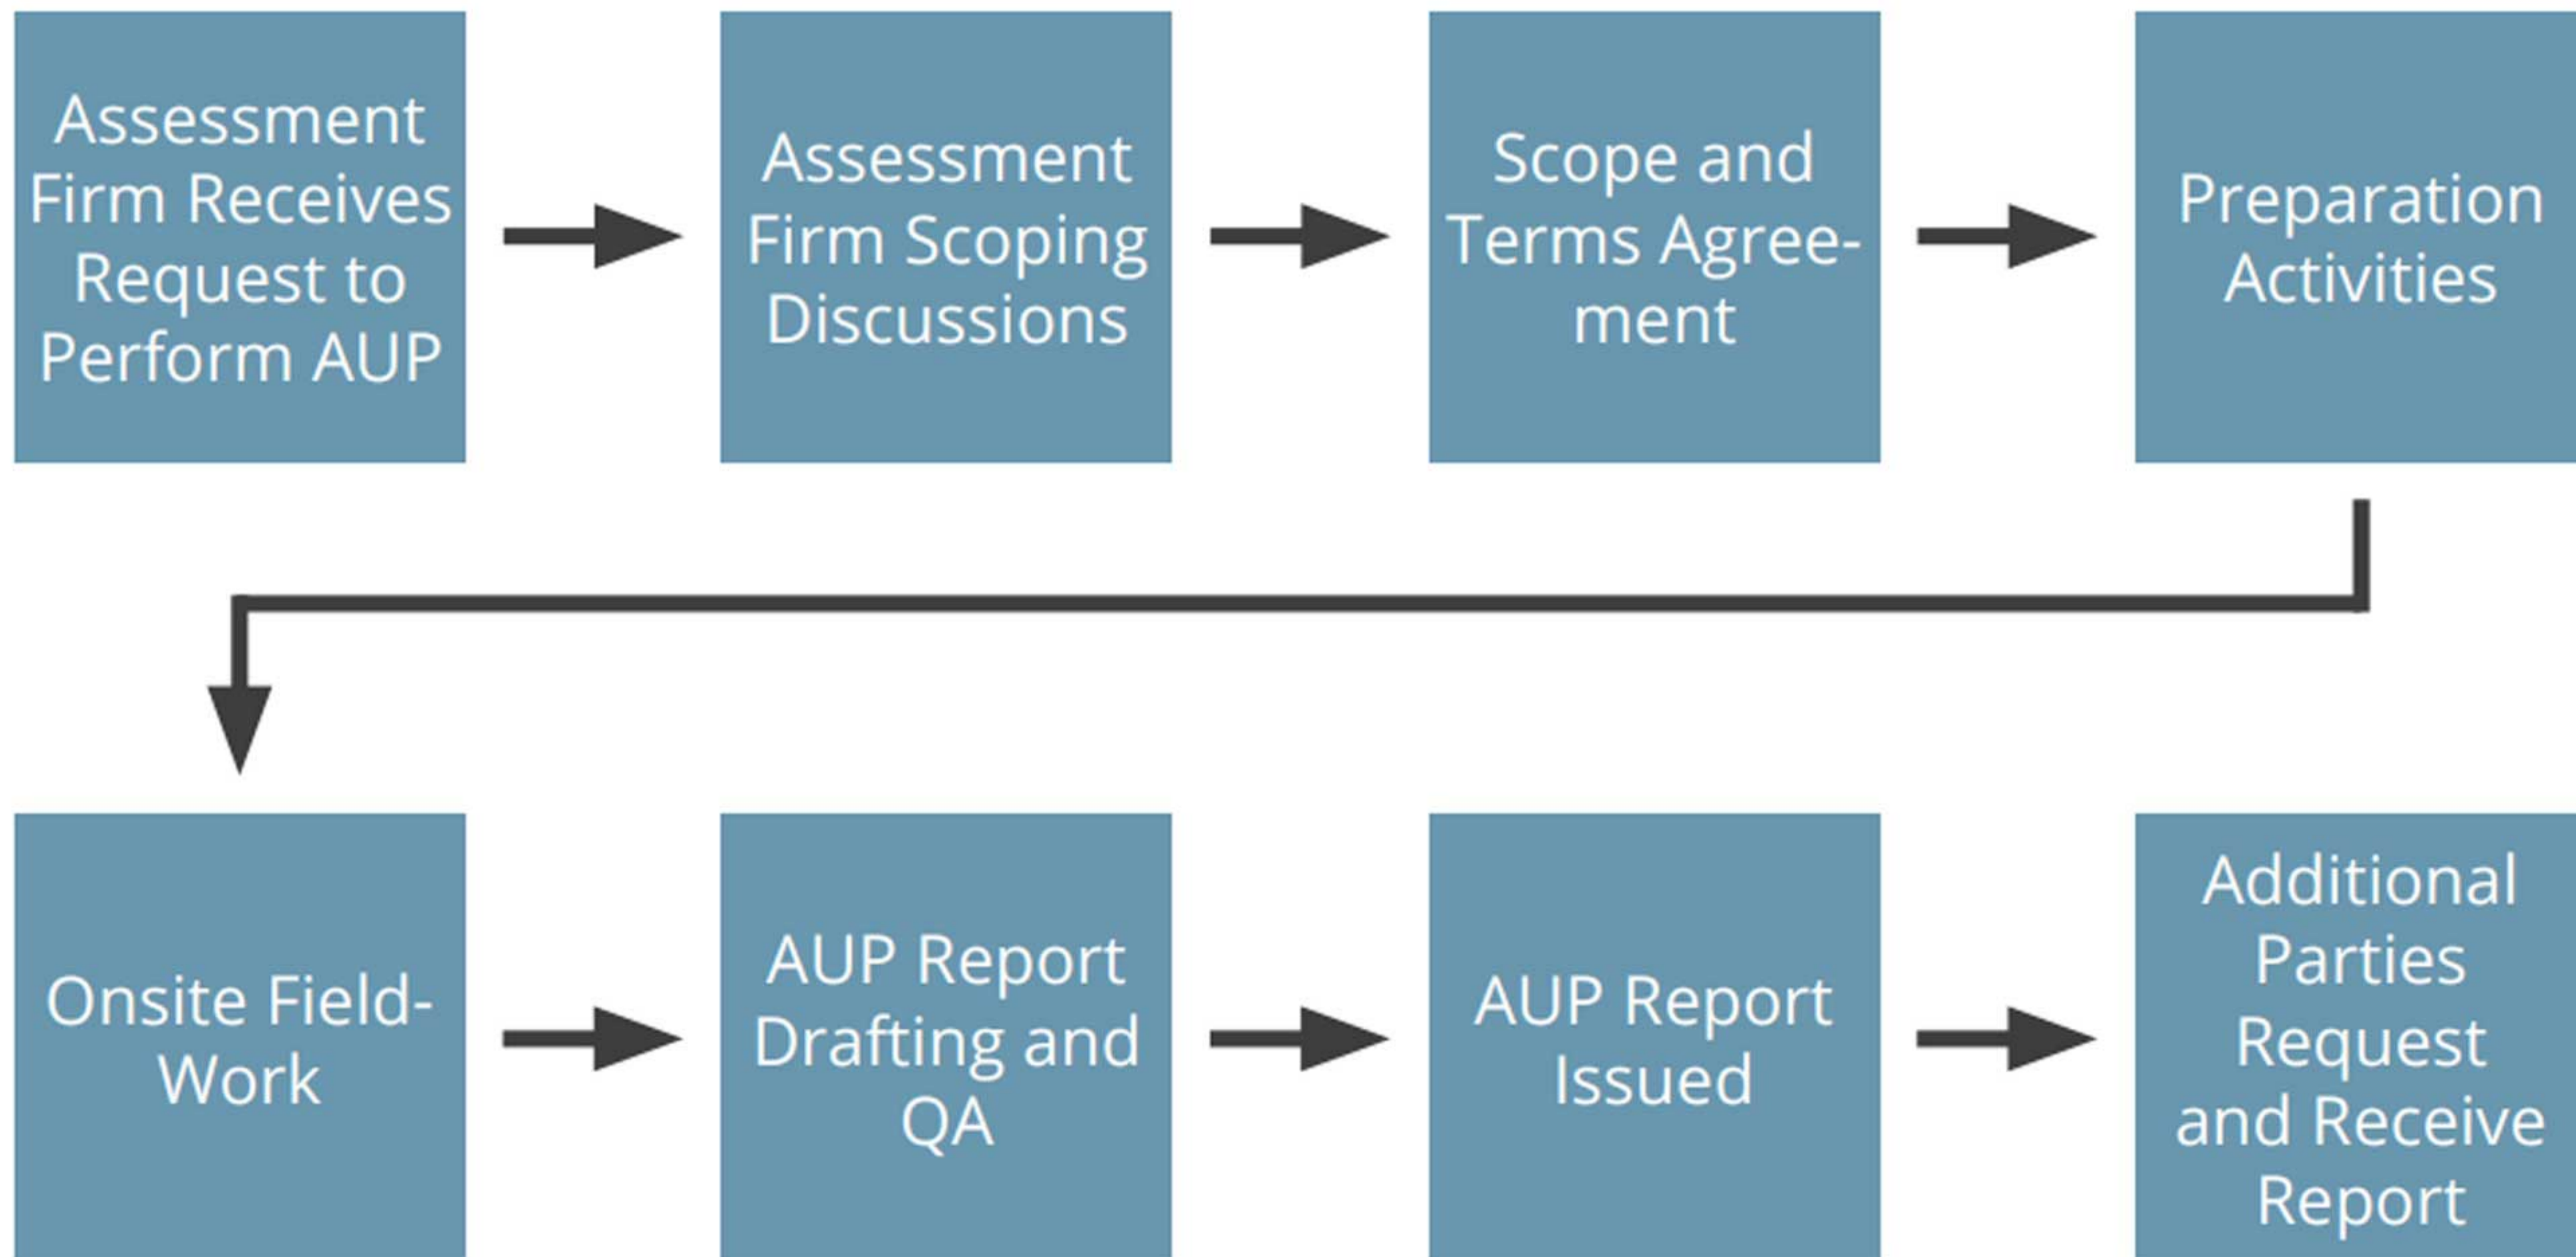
Assessment Firm Receives Request to Perform AUP

Assessment Firm Scoping Discussions

Scope and Terms Agreement

Preparation Activities

Onsite Field-Work

AUP Report Drafting and QA

AUP Report Issued

Additional Parties Request and Receive Report